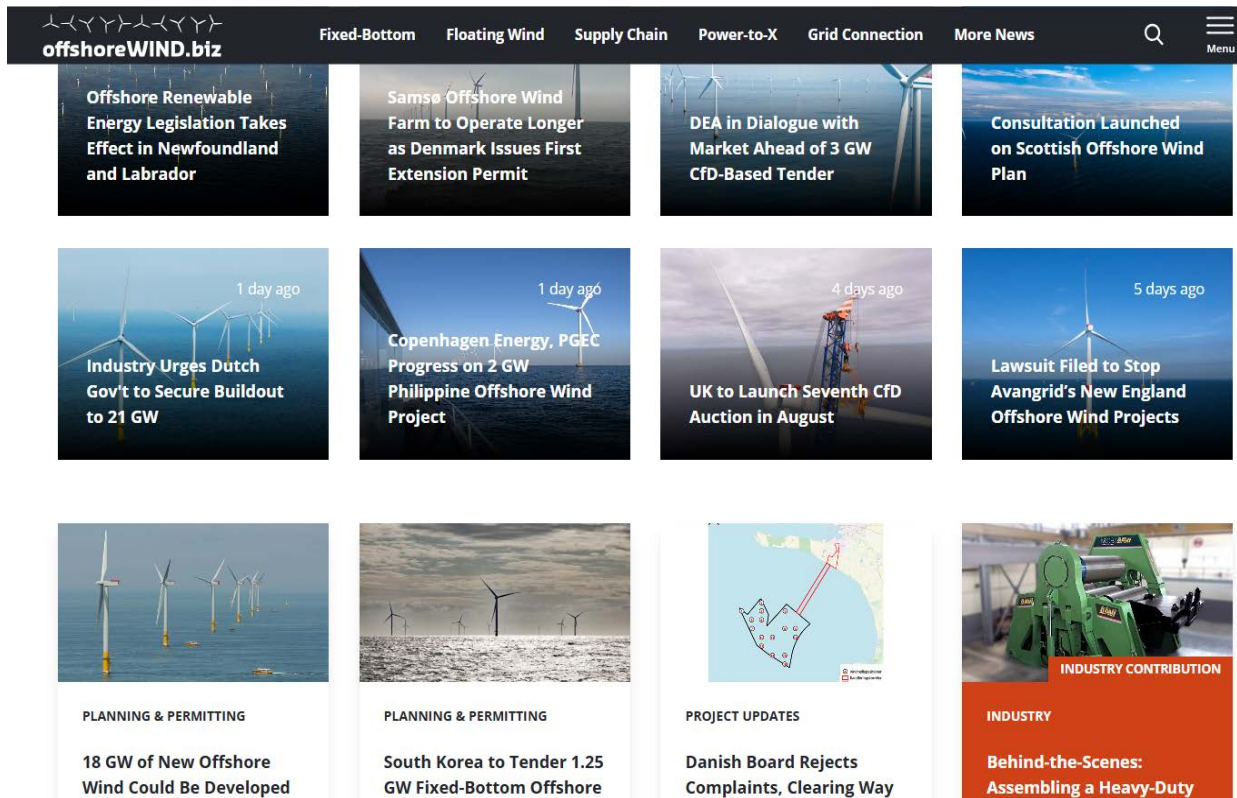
offshoreWIND.biz

Fixed-Bottom
Floating Wind
Supply Chain
Power-to-X
Grid Connection
More News
Menu

Offshore Renewable Energy Legislation Takes Effect in Newfoundland and Labrador

Samsø Offshore Wind Farm to Operate Longer as Denmark Issues First Extension Permit

DEA in Dialogue with Market Ahead of 3 GW CfD-Based Tender

Consultation Launched on Scottish Offshore Wind Plan

1 day ago
Industry Urges Dutch Gov't to Secure Buildout to 21 GW

1 day ago
Copenhagen Energy, PGEC Progress on 2 GW Philippine Offshore Wind Project

4 days ago
UK to Launch Seventh CfD Auction in August

5 days ago
Lawsuit Filed to Stop Avangrid's New England Offshore Wind Projects

PLANNING & PERMITTING
18 GW of New Offshore Wind Could Be Developed

PLANNING & PERMITTING
South Korea to Tender 1.25 GW Fixed-Bottom Offshore

PROJECT UPDATES
Danish Board Rejects Complaints, Clearing Way

INDUSTRY CONTRIBUTION
INDUSTRY
Behind-the-Scenes: Assembling a Heavy-Duty